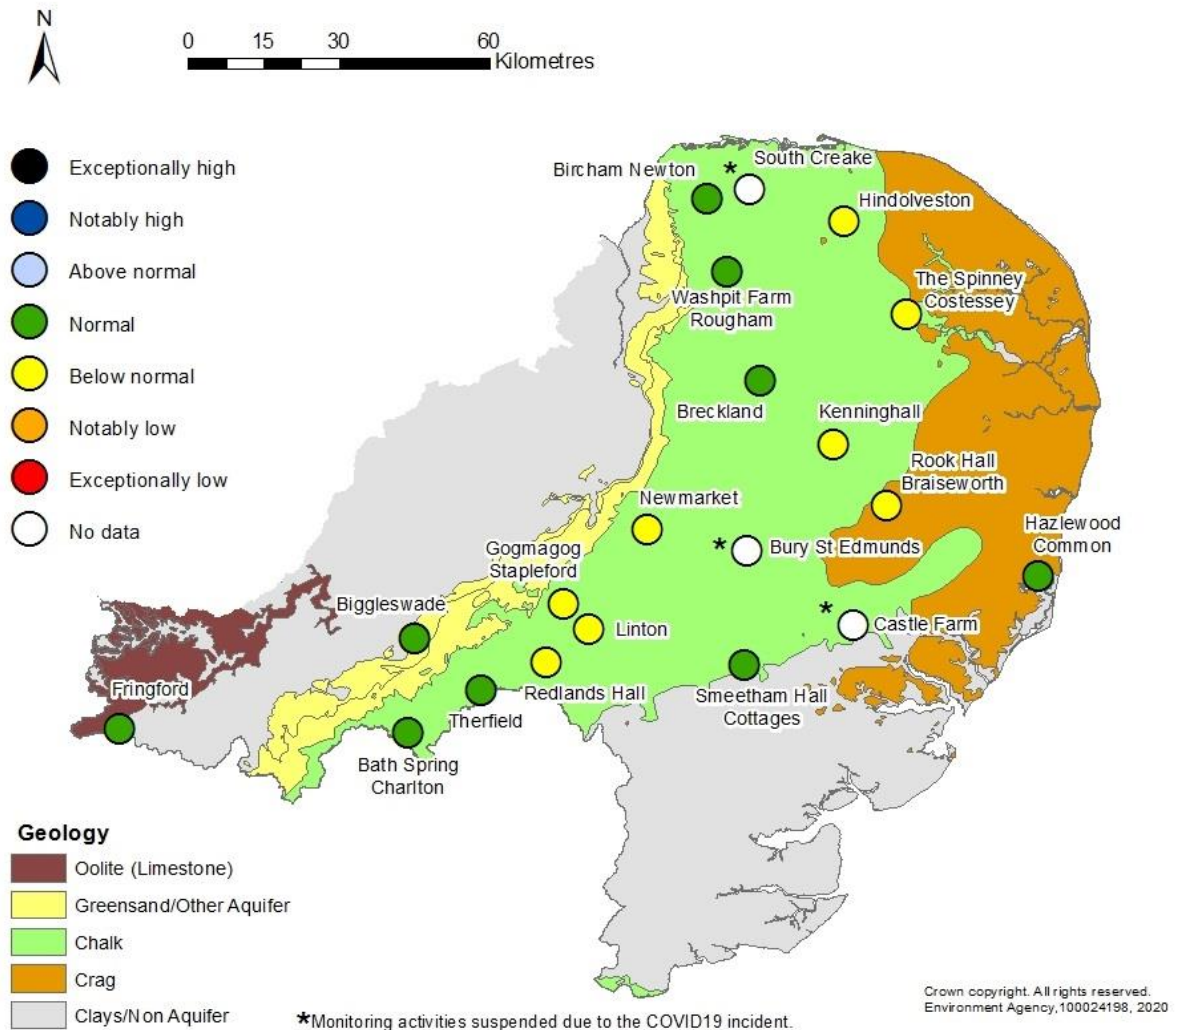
N

0 15 30 60 Kilometres

Exceptionally high
Notably high
Above normal
Normal
Below normal
Notably low
Exceptionally low
No data

Bircham Newton
*
South Creake
Hindolveston
Washpit Farm Rougham
The Spinney Costessey
Breckland
Kenninghall
Rook Hall Braiseworth
Newmarket
*
Bury St Edmunds
Hazlewood Common
Gogmagog Stapleford
*
Castle Farm
Biggleswade
Linton
Fringford
Redlands Hall
Smeetham Hall Cottages
Therfield
Bath Spring Charlton

Geology
Oolite (Limestone)
Greensand/Other Aquifer
Chalk
Crag
Clays/Non Aquifer

*Monitoring activities suspended due to the COVID19 incident.

Crown copyright. All rights reserved. Environment Agency,100024198, 2020